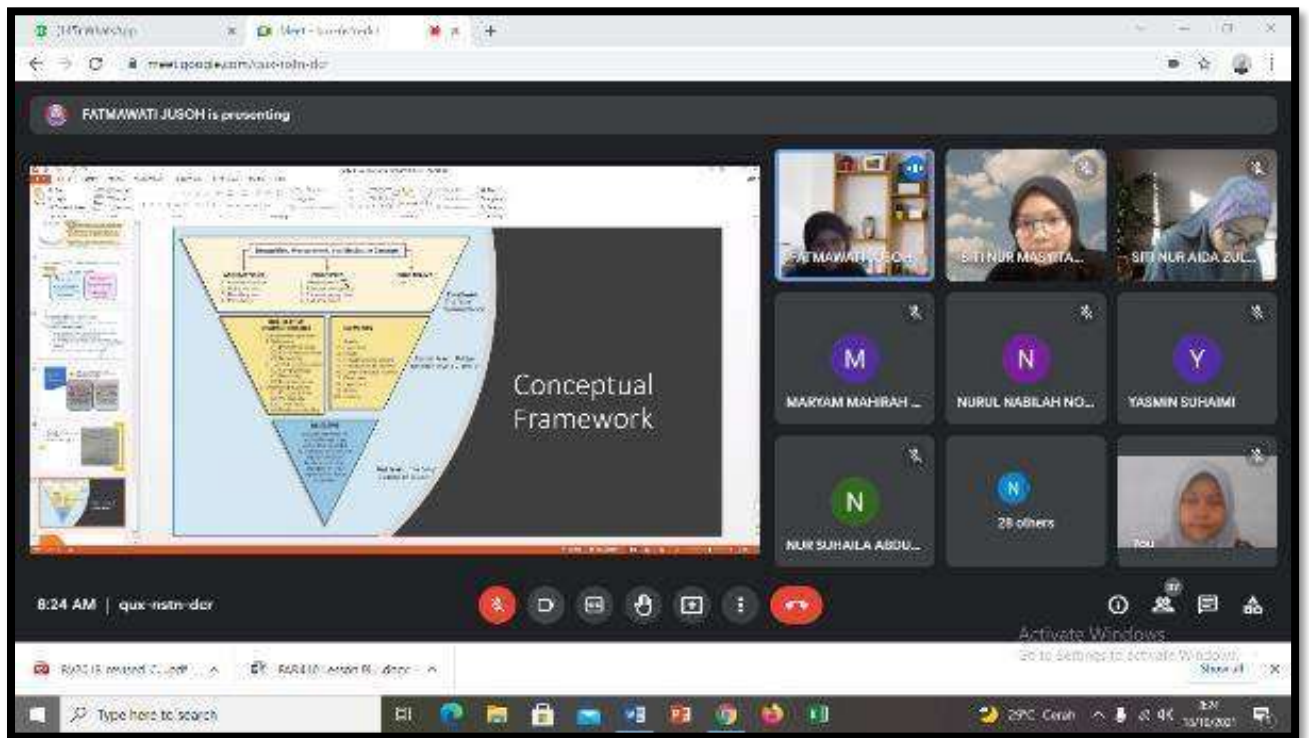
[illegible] WhatsApp
Meet - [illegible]
meet.google.com/qux-nstn-der

FATMAWATI JUSOH is presenting

Conceptual Framework

FATMAWATI JUSOH
SITI NUR MASYITA...
SITI NUR AIDA ZUL...
M
MARYAM MAHIRAH ...
N
NURUL NABILAH NO...
Y
YASMIN SUHAIMI
N
NUR SUHAILA ABDU...
N
28 others
You

8:24 AM | qux-nstn-der

Activate Windows
Go to Settings to activate Windows.

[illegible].pdf
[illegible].docx
Show all

Type here to search
29°C Cerah
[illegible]
13/10/2021